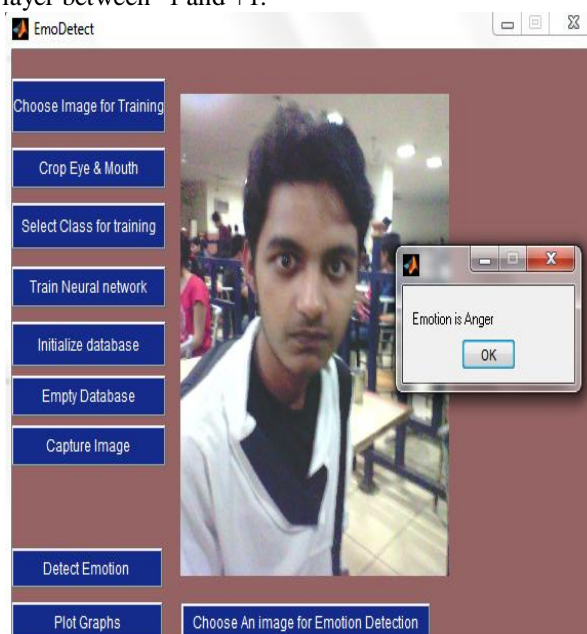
layer between -1 and +1.

EmoDetect

Choose Image for Training

Crop Eye & Mouth

Select Class for training

Train Neural network

Initialize database

Empty Database

Capture Image

Detect Emotion

Plot Graphs

Choose An image for Emotion Detection

Emotion is Anger

OK